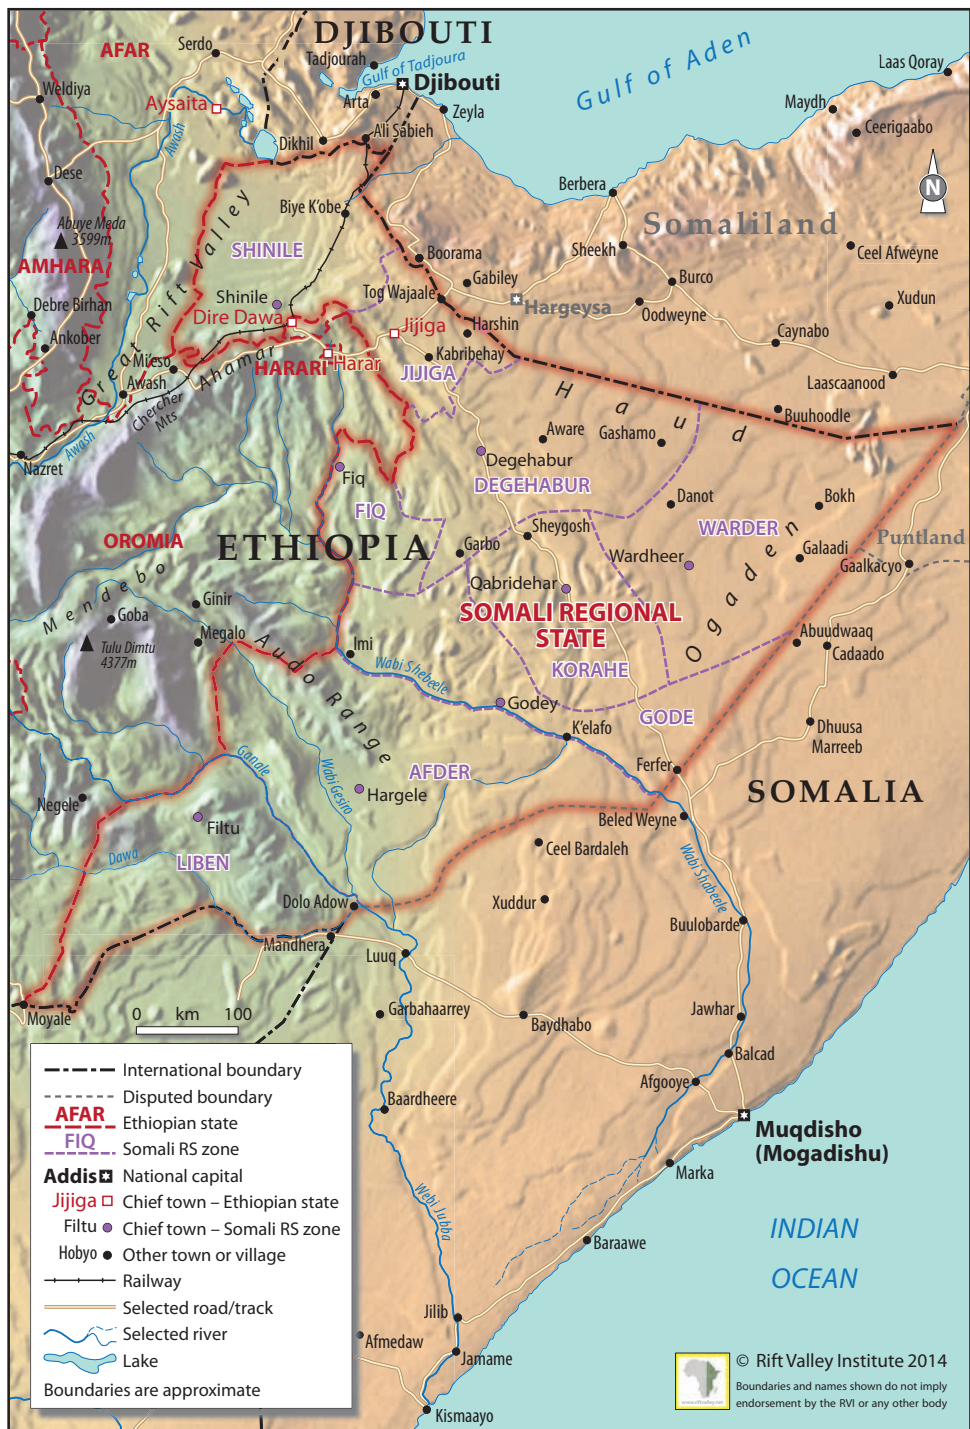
DJIBOUTI
AFAR
Serdo
Tadjourah
Gulf of Tadjoura
Djibouti
Gulf of Aden
Laas Qoray
Weldiya
Aysaita
Arta
Zeyla
Maydh
Ceerigaabo
Awash
Dikhil
Ali Sabieh
N
Dese
Berbera
Abuye Meda 3599m
Great Rift Valley
Biye K'obe
Somaliland
AMHARA
SHINILE
Boorama
Sheekh
Ceel Afweyne
Gabiley
Burco
Debre Birhan
Shinile
Tog Wajaale
Hargeysa
Xudun
Dire Dawa
Jijiga
Oodweyne
Ankober
Harshin
Caynabo
Mieso
Kabribehay
Awash
Ahamar
HARARI
Harar
JIJIGA
Laascaanood
Chercher Mts
Haud
Aware
Buuhoodle
Gashamo
Awash
Nazret
Degehabur
Fiq
DEGEHABUR
Danot
Bokh
FIQ
Sheygosh
WARDER
OROMIA
ETHIOPIA
Garbo
Puntland
Wardheer
Galaadi
Mendebo
Ginir
Galkacyo
Qabridehar
Goba
SOMALI REGIONAL STATE
Megalo
Ogaden
Tulu Dimtu 4377m
Imi
Abuudwaaq
Cadaado
KORAHE
Wabi Shebeele
Audo Range
Godey
GODE
Dhuusa Marreeb
K'elafo
Ganale
Ferfer
Wabi Gestro
AFDER
SOMALIA
Hargele
Negele
Beled Weyne
Filtu
Ceel Bardaale
Dawa
LIBEN
Wabi Shabeele
Dolo Adow
Xuddur
Buulobarde
Mandhera
Luuq
0 km 100
Moyale
Garbahaarrey
Jawhar
Baydhabo
Balcad
International boundary
Disputed boundary
AFAR Ethiopian state
FIQ Somali RS zone
Afgooye
Baardheere
Addis National capital
Muqdisho (Mogadishu)
Jijiga Chief town – Ethiopian state
Filtu Chief town – Somali RS zone
Marka
Hobyo Other town or village
Railway
Wabi Jubba
INDIAN OCEAN
Selected road/track
Baraawe
Selected river
Jilib
Lake
Afmedaw
Boundaries are approximate
Jamame
© Rift Valley Institute 2014
Boundaries and names shown do not imply endorsement by the RVI or any other body
Kismaayo